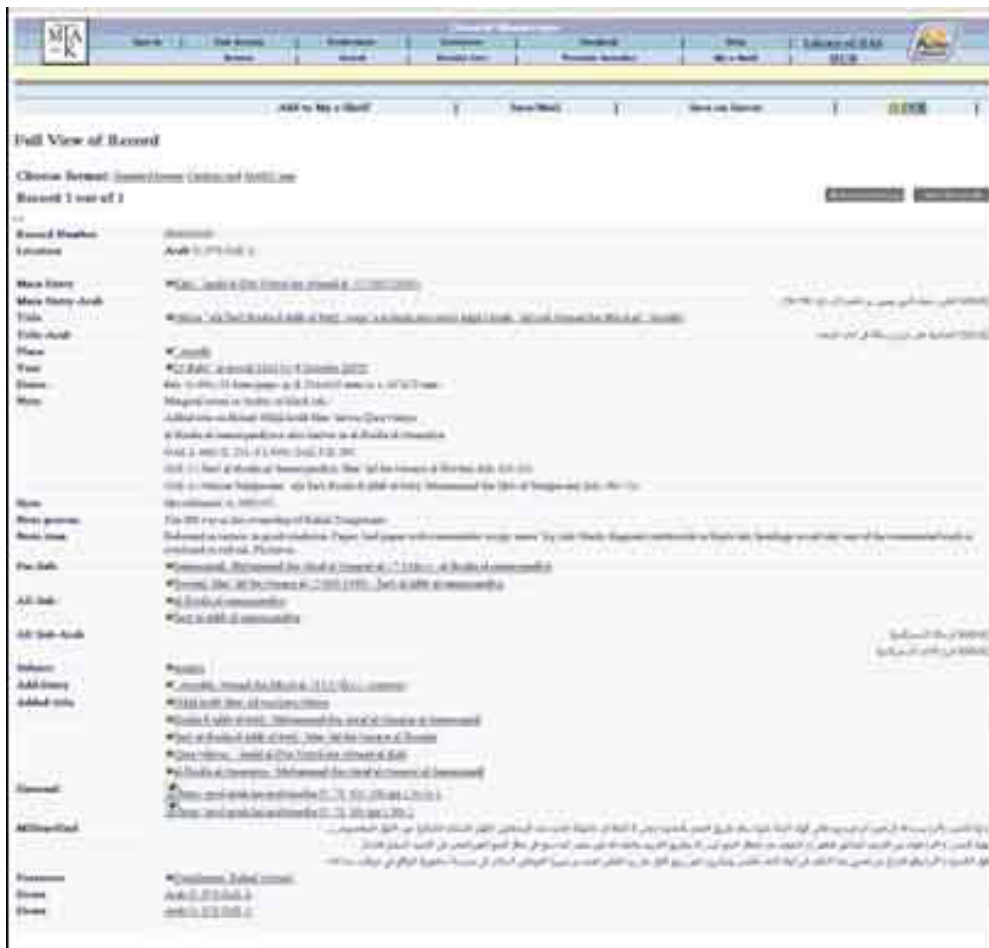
Full View of Record

Choose format: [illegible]

Record 1 out of 1

Record Number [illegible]
Location Arab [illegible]
Main Entry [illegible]
Main Entry-Arab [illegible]
Title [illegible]
Title-Arab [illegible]
Place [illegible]
Year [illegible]
Descr. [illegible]
Note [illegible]
Note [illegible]
Note-provenance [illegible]
Note-item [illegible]
Per-Sub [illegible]
Alt-Sub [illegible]
Alt-Sub-Arab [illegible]
Subject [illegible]
Add-Entry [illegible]
Added-title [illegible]
Electronic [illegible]
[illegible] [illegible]
Provenance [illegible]
Items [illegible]
Items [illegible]